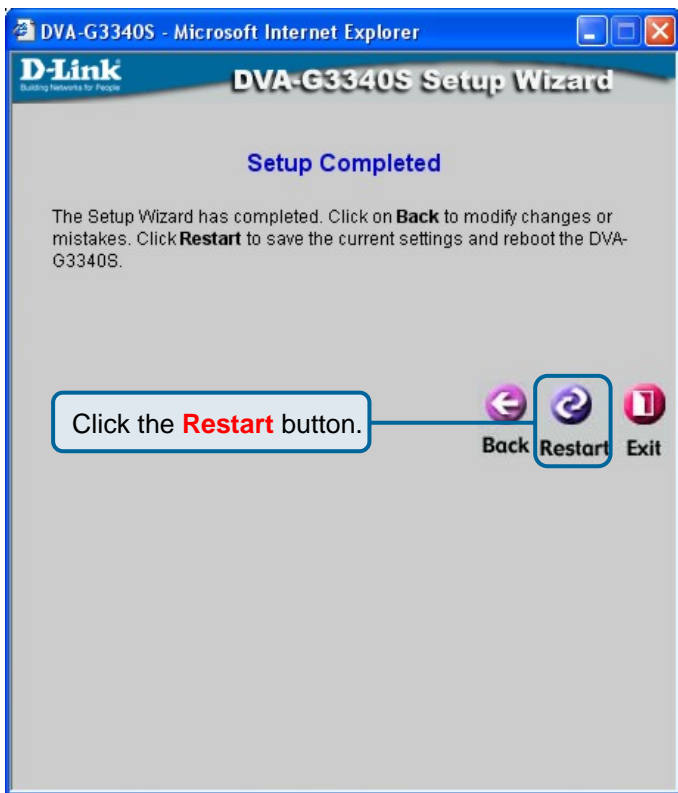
DVA-G3340S - Microsoft Internet Explorer

D-Link
Building Networks for People

DVA-G3340S Setup Wizard

Setup Completed

The Setup Wizard has completed. Click on **Back** to modify changes or mistakes. Click **Restart** to save the current settings and reboot the DVA-G3340S.

Click the **Restart** button.

Back Restart Exit